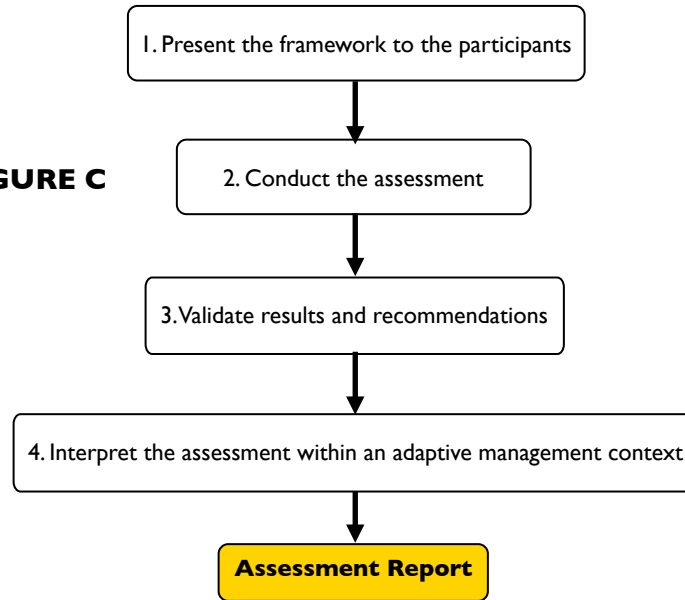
GURE C

1. Present the framework to the participants

2. Conduct the assessment

3. Validate results and recommendations

4. Interpret the assessment within an adaptive management context

Assessment Report